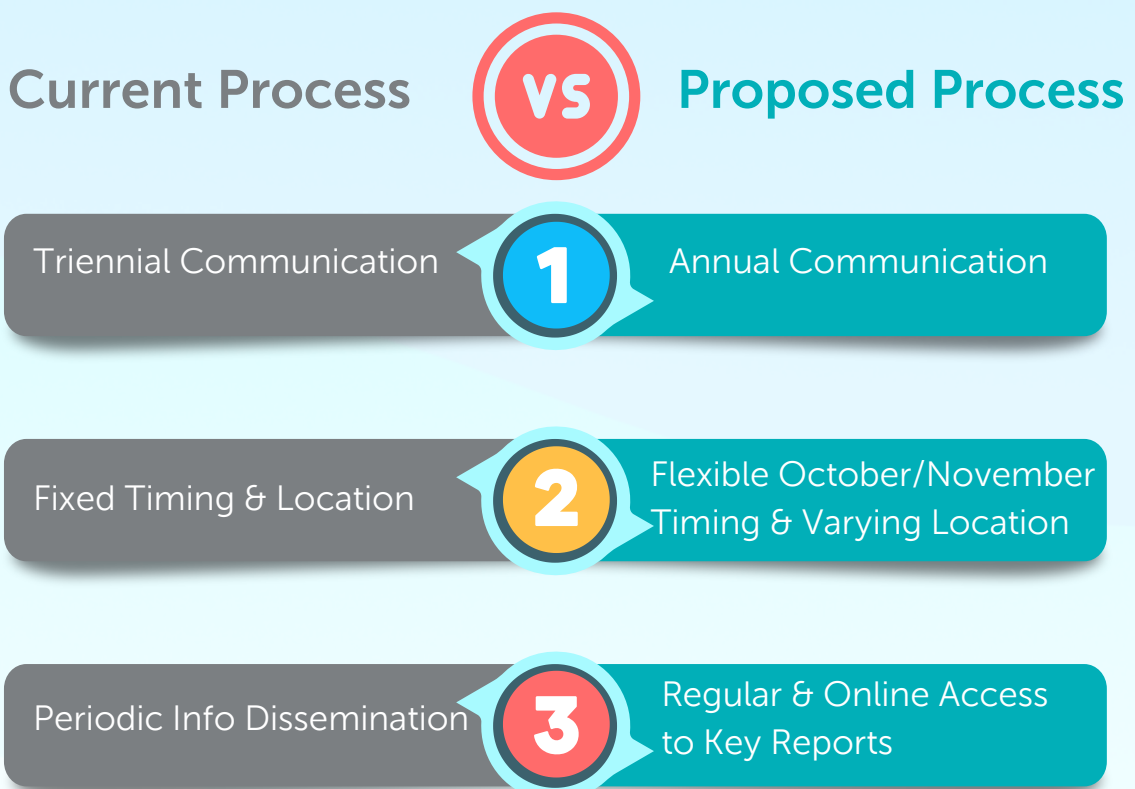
Current Process

VS

Proposed Process

Triennial Communication

1

Annual Communication

Fixed Timing & Location

2

Flexible October/November Timing & Varying Location

Periodic Info Dissemination

3

Regular & Online Access to Key Reports